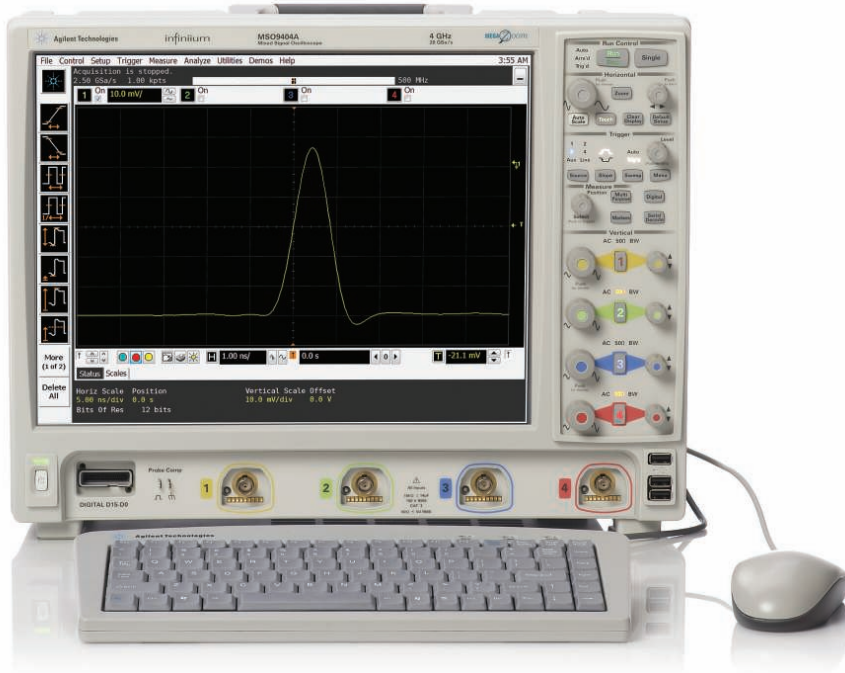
Agilent Technologies infiniium MSO9404A Mixed Signal Oscilloscope 4 GHz 20 GSa/s MEGA ZOOM

File Control Setup Trigger Measure Analyze Utilities Demos Help 3:55 AM
Acquisition is stopped.
2.50 GSa/s 1.00 kpts 500 MHz

1 On 10.0 mV/ 2 On 3 On 4 On

More (1 of 2)

Delete All

1.00 ns/ 0.0 s -21.1 mV

Status Scales

Horiz Scale Position
5.00 ns/div 0.0 s
Bits Of Res 12 bits

Vertical Scale Offset
10.0 mV/div 0.0 V

Run Control
Auto Arm'd Trig'd
Single
Horizontal
Zoom
Auto Scale
Clear Display
Default Setup
Trigger
Level
Auto
Source Slope Sweep Mode
Measure
Multi Purpose
Digital
Markers
Serial Decode
Vertical
AC 50Ω BW
1
AC 50Ω BW
2
AC 50Ω BW
3
AC 50Ω BW
4

DIGITAL D15-D0
Probe Comp
1 2 3 4

Agilent Technologies